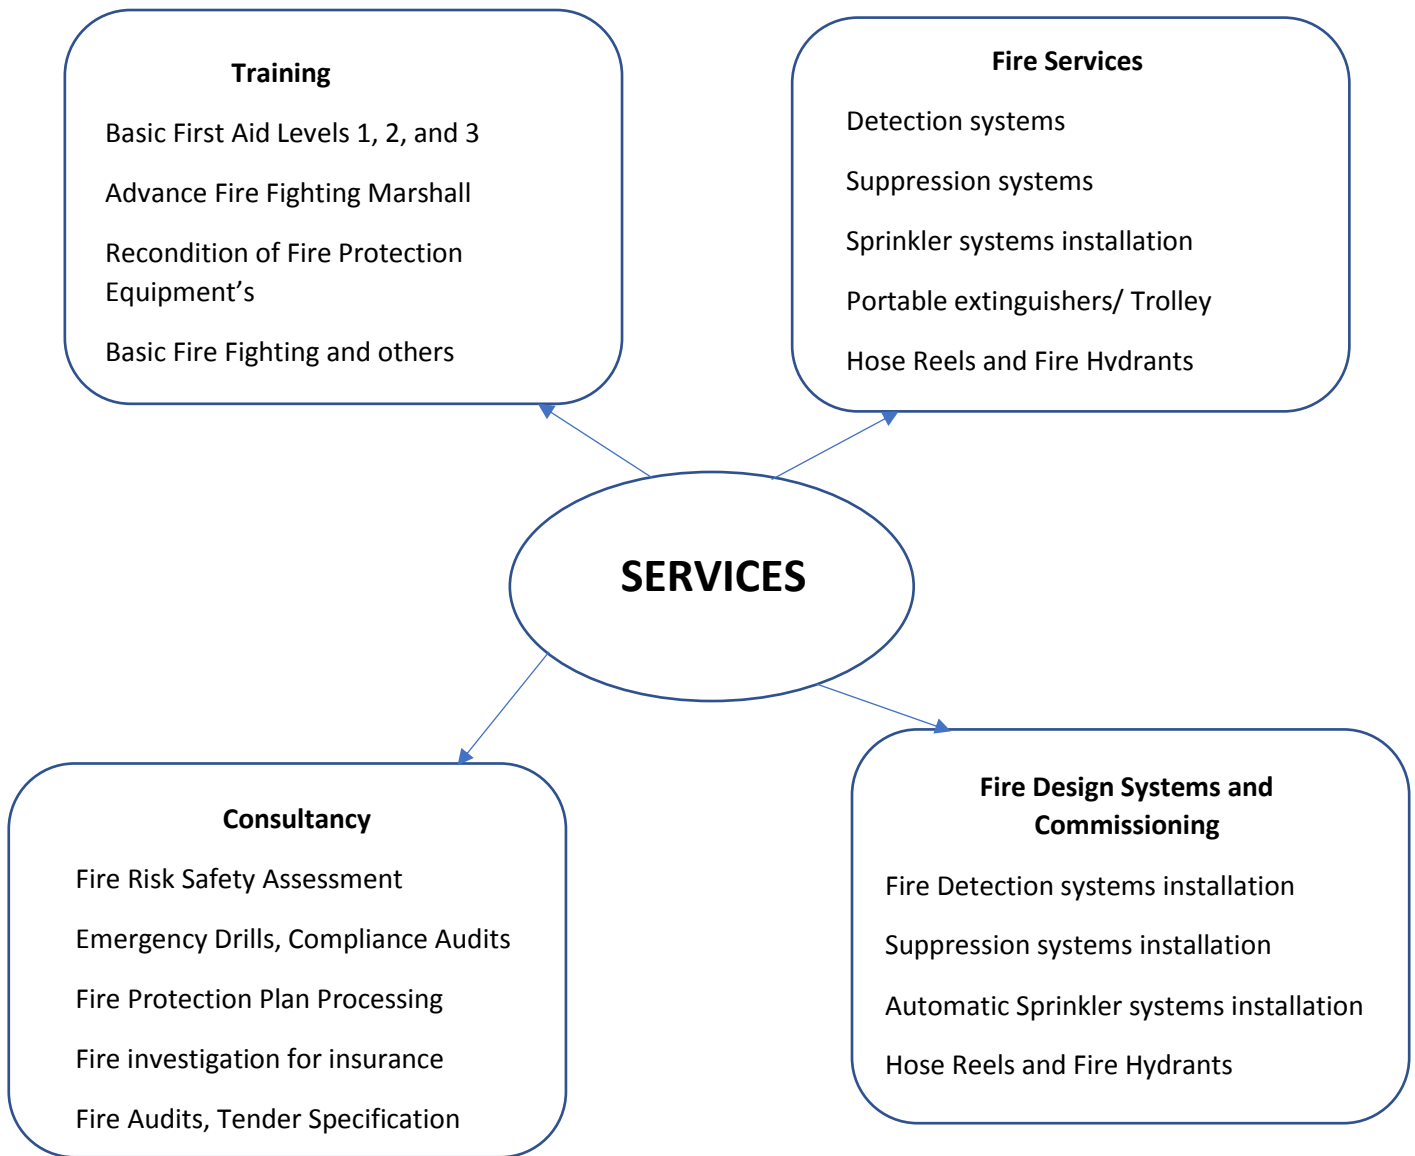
Training

Basic First Aid Levels 1, 2, and 3

Advance Fire Fighting Marshall

Recondition of Fire Protection Equipment’s

Basic Fire Fighting and others

Fire Services

Detection systems

Suppression systems

Sprinkler systems installation

Portable extinguishers/ Trolley

Hose Reels and Fire Hydrants

SERVICES

Consultancy

Fire Risk Safety Assessment

Emergency Drills, Compliance Audits

Fire Protection Plan Processing

Fire investigation for insurance

Fire Audits, Tender Specification

Fire Design Systems and Commissioning

Fire Detection systems installation

Suppression systems installation

Automatic Sprinkler systems installation

Hose Reels and Fire Hydrants